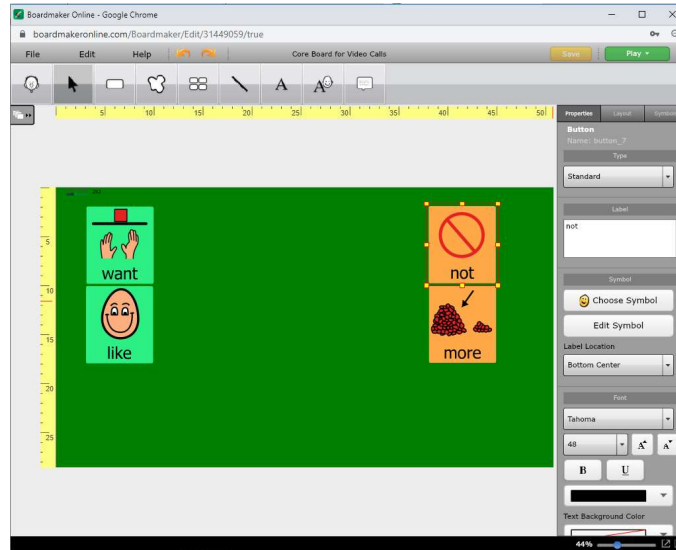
Boardmaker Online - Google Chrome

boardmakeronline.com/Boardmaker/Edit/31449059/true

File Edit Help Core Board for Video Calls Save Play

5 10 15 20 25 30 35 40 45 50

5
10
15
20
25

want
not
like
more

Properties Layout Symbol

Button
Name: button_7

Type
Standard

Label
not

Symbol
Choose Symbol
Edit Symbol

Label Location
Bottom Center

Font
Tahoma
48
B U

Text Background Color

44%